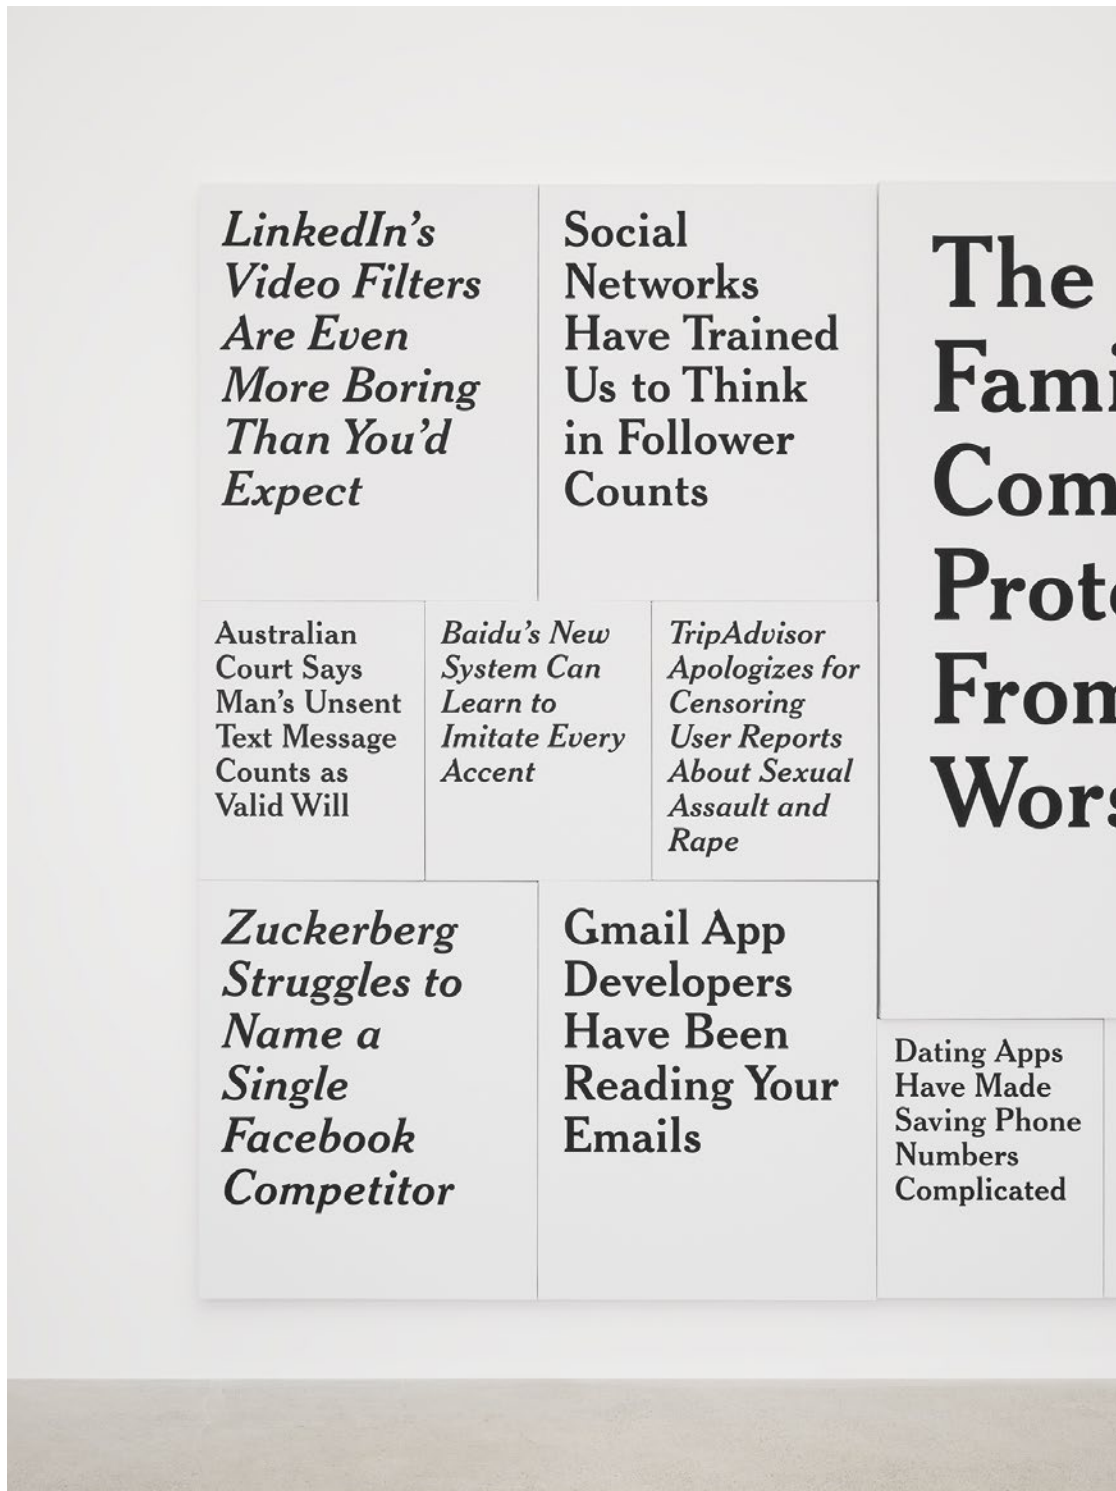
LinkedIn's Video Filters Are Even More Boring Than You'd Expect

Social Networks Have Trained Us to Think in Follower Counts

The Fami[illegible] Com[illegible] Prot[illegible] From Wor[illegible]

Australian Court Says Man's Unsent Text Message Counts as Valid Will

Baidu's New System Can Learn to Imitate Every Accent

TripAdvisor Apologizes for Censoring User Reports About Sexual Assault and Rape

Zuckerberg Struggles to Name a Single Facebook Competitor

Gmail App Developers Have Been Reading Your Emails

Dating Apps Have Made Saving Phone Numbers Complicated